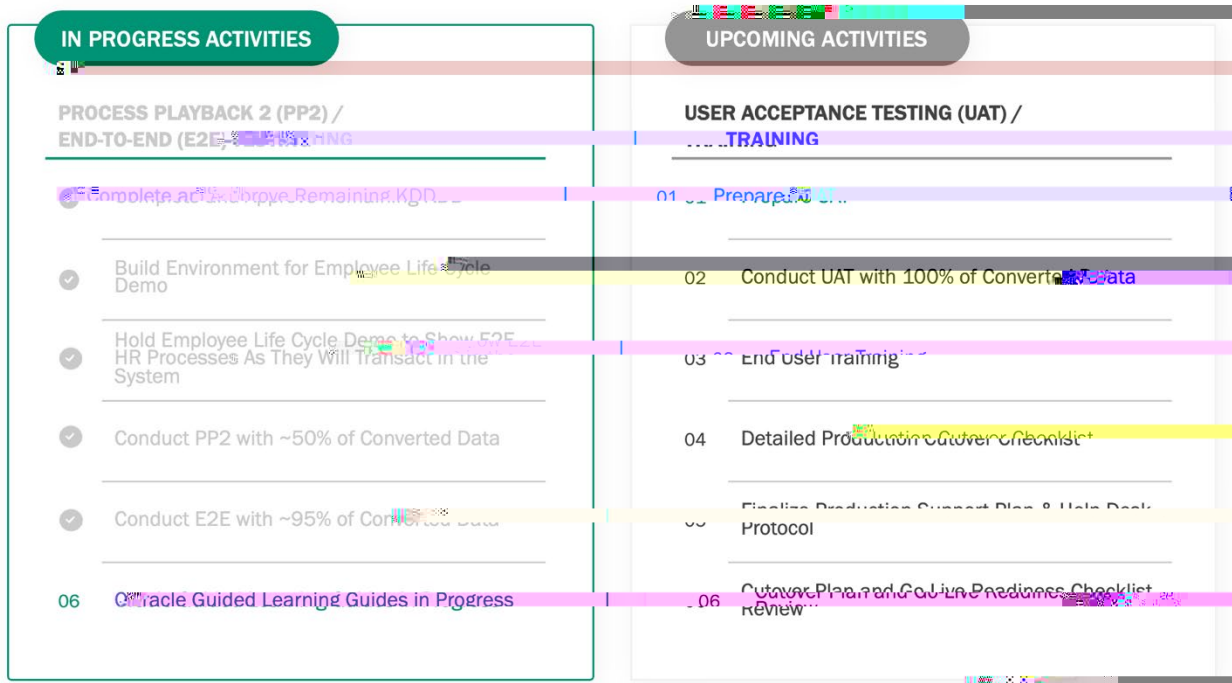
IN PROGRESS ACTIVITIES

PROCESS PLAYBACK 2 (PP2) / END-TO-END (E2E) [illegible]

Complete and Approve Remaining KDD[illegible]

Build Environment for Employee Life Cycle Demo

Hold Employee Life Cycle Demo to Show E2E HR Processes As They Will Transact in the System

Conduct PP2 with ~50% of Converted Data

Conduct E2E with ~95% of Converted Data

06 Oracle Guided Learning Guides in Progress

UPCOMING ACTIVITIES

USER ACCEPTANCE TESTING (UAT) / TRAINING

01 Prepare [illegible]

02 Conduct UAT with 100% of Converted Data

03 End User Training

04 Detailed Production Cutover Checklist

05 Finalize Production Support Plan & Help Desk Protocol

06 Cutover Plan and Go-Live Readiness Checklist Review